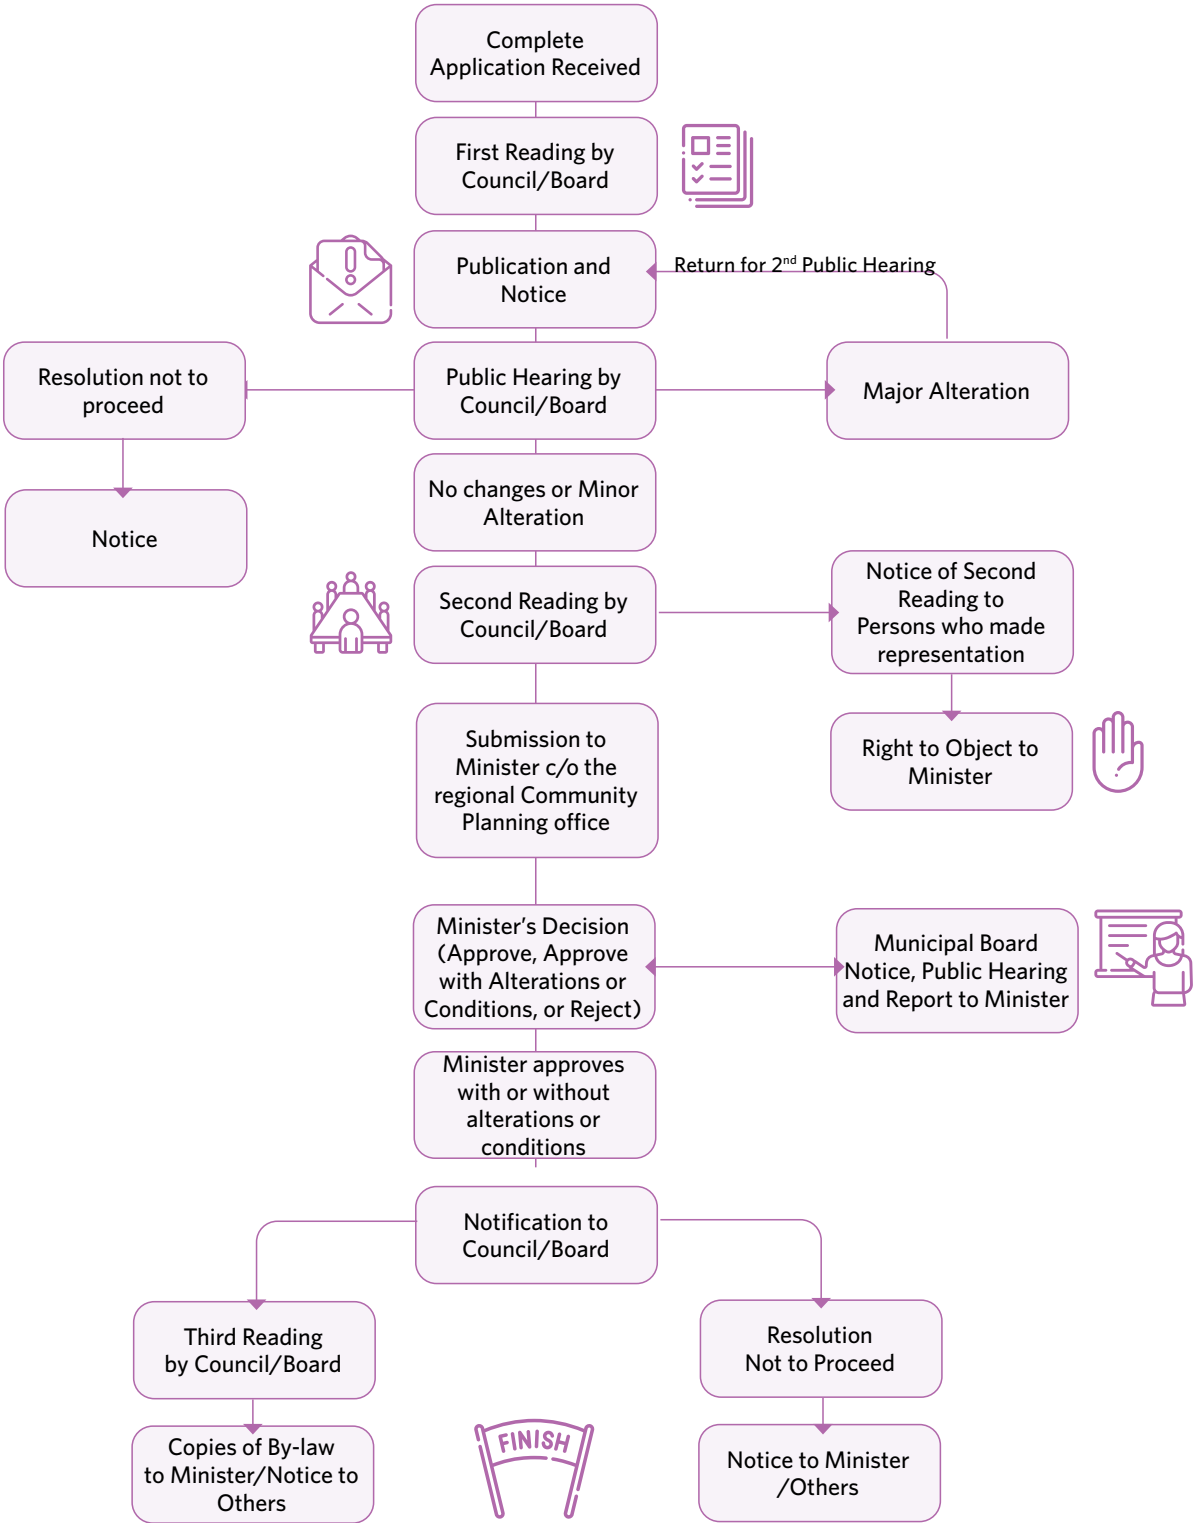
Complete Application Received

First Reading by Council/Board

Publication and Notice

Return for $2^{nd}$ Public Hearing

Resolution not to proceed

Public Hearing by Council/Board

Major Alteration

Notice

No changes or Minor Alteration

Second Reading by Council/Board

Notice of Second Reading to Persons who made representation

Right to Object to Minister

Submission to Minister c/o the regional Community Planning office

Minister's Decision (Approve, Approve with Alterations or Conditions, or Reject)

Municipal Board Notice, Public Hearing and Report to Minister

Minister approves with or without alterations or conditions

Notification to Council/Board

Third Reading by Council/Board

Resolution Not to Proceed

Copies of By-law to Minister/Notice to Others

FINISH

Notice to Minister /Others